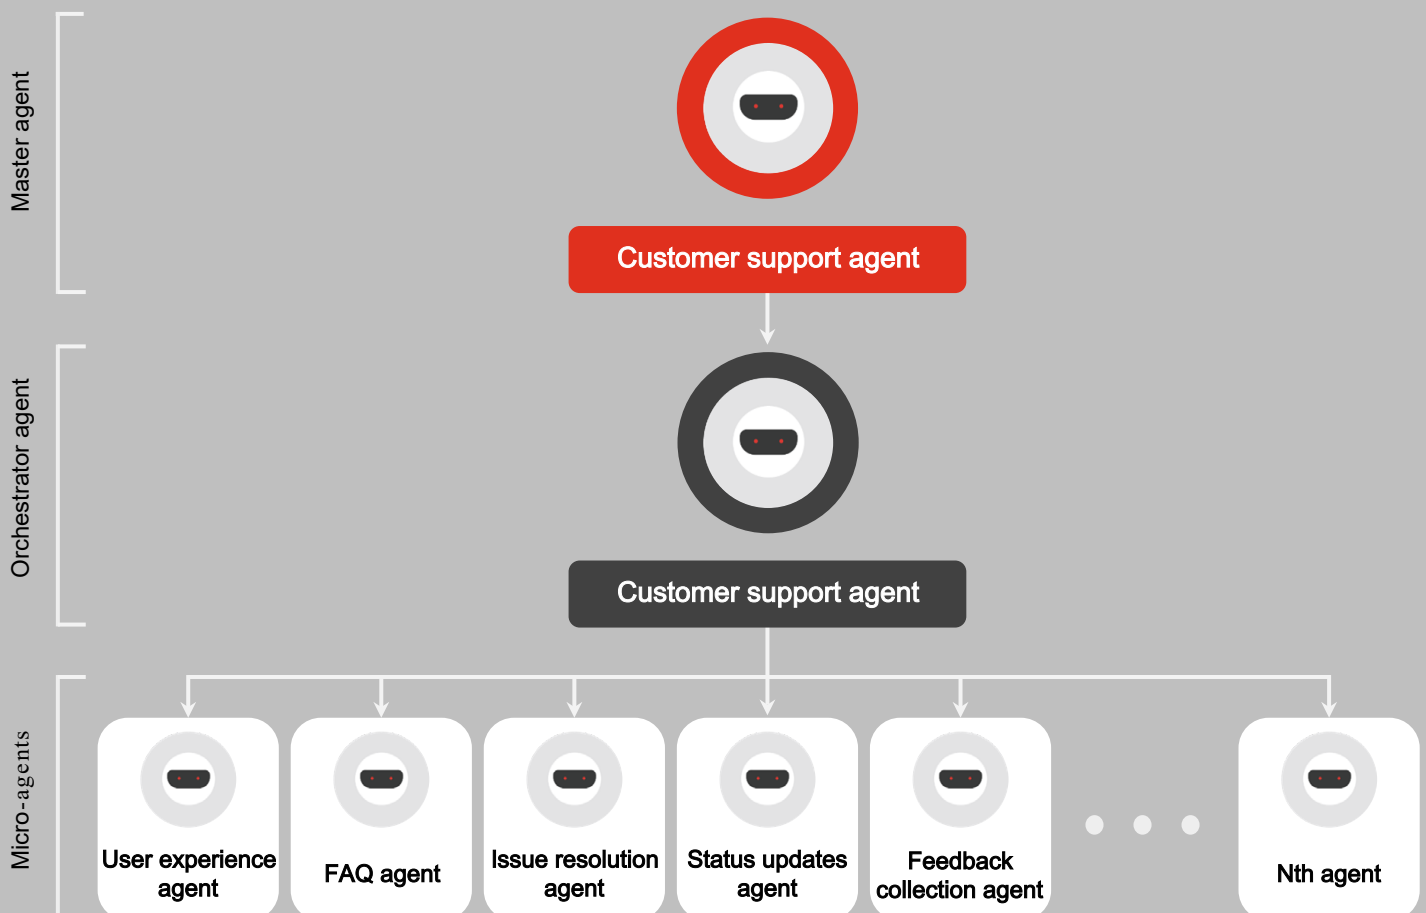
Master agent

Customer support agent

Orchestrator agent

Customer support agent

Micro-agents

User experience agent

FAQ agent

Issue resolution agent

Status updates agent

Feedback collection agent

Nth agent